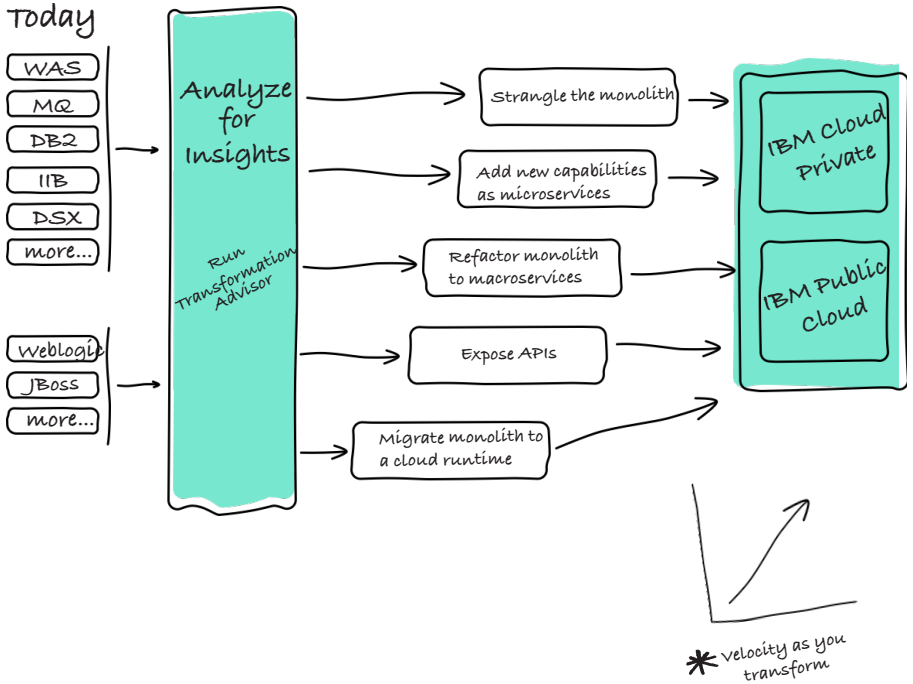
Today

WAS
MQ
DB2
IIB
DSX
more...

Weblogic
JBoss
more...

Analyze for Insights

Run Transformation Advisor

Strangle the monolith

Add new capabilities as microservices

Refactor monolith to macroservices

Expose APIs

Migrate monolith to a cloud runtime

IBM Cloud Private

IBM Public Cloud

* Velocity as you transform